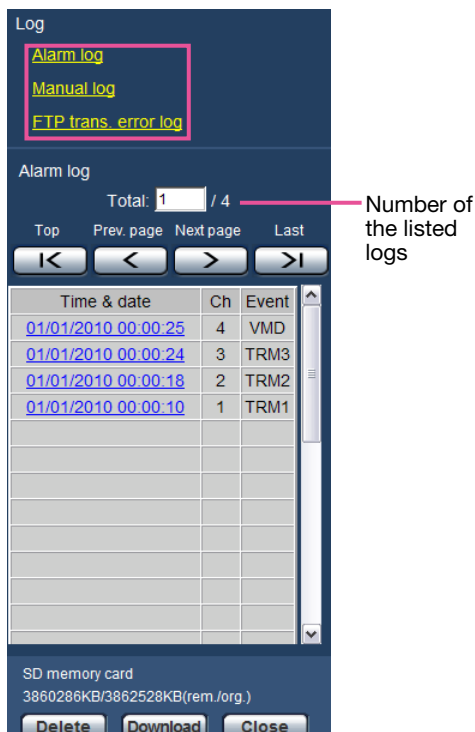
Log

Alarm log

Manual log

FTP trans. error log

Alarm log

Total: 1 / 4

Number of the listed logs

Top Prev. page Next page Last

| Time & date | Ch | Event |
|---|---|---|
| 01/01/2010 00:00:25 | 4 | VMD |
| 01/01/2010 00:00:24 | 3 | TRM3 |
| 01/01/2010 00:00:18 | 2 | TRM2 |
| 01/01/2010 00:00:10 | 1 | TRM1 |

SD memory card

3860286KB/3862528KB(rem./org.)

Delete Download Close